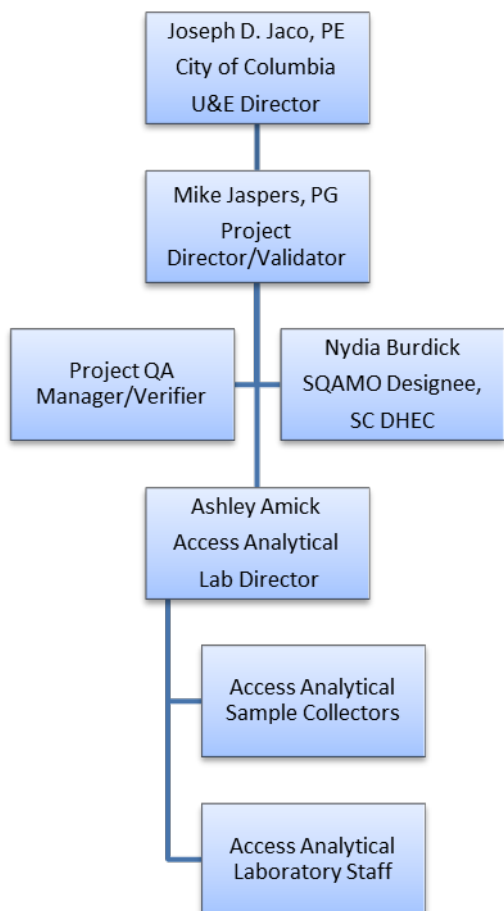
Joseph D. Jaco, PE
City of Columbia
U&E Director

Mike Jaspers, PG
Project
Director/Validator

Project QA
Manager/Verifier

Nydia Burdick
SQAMO Designee,
SC DHEC

Ashley Amick
Access Analytical
Lab Director

Access Analytical
Sample Collectors

Access Analytical
Laboratory Staff